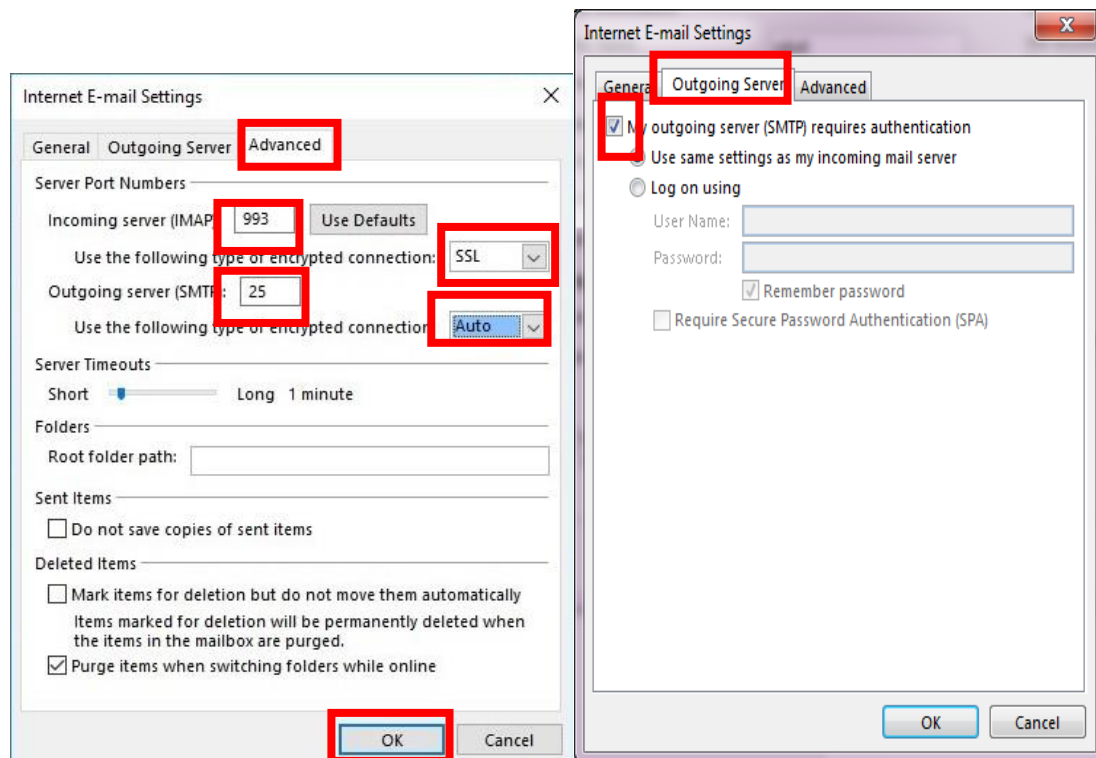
Internet E-mail Settings

General Outgoing Server Advanced

Server Port Numbers

Incoming server (IMAP): 993 Use Defaults

Use the following type of encrypted connection: SSL

Outgoing server (SMTP): 25

Use the following type of encrypted connection: Auto

Server Timeouts

Short Long 1 minute

Folders

Root folder path:

Sent Items

Do not save copies of sent items

Deleted Items

Mark items for deletion but do not move them automatically

Items marked for deletion will be permanently deleted when the items in the mailbox are purged.

Purge items when switching folders while online

OK Cancel

Internet E-mail Settings

General Outgoing Server Advanced

My outgoing server (SMTP) requires authentication

Use same settings as my incoming mail server

Log on using

User Name:

Password:

Remember password

Require Secure Password Authentication (SPA)

OK Cancel